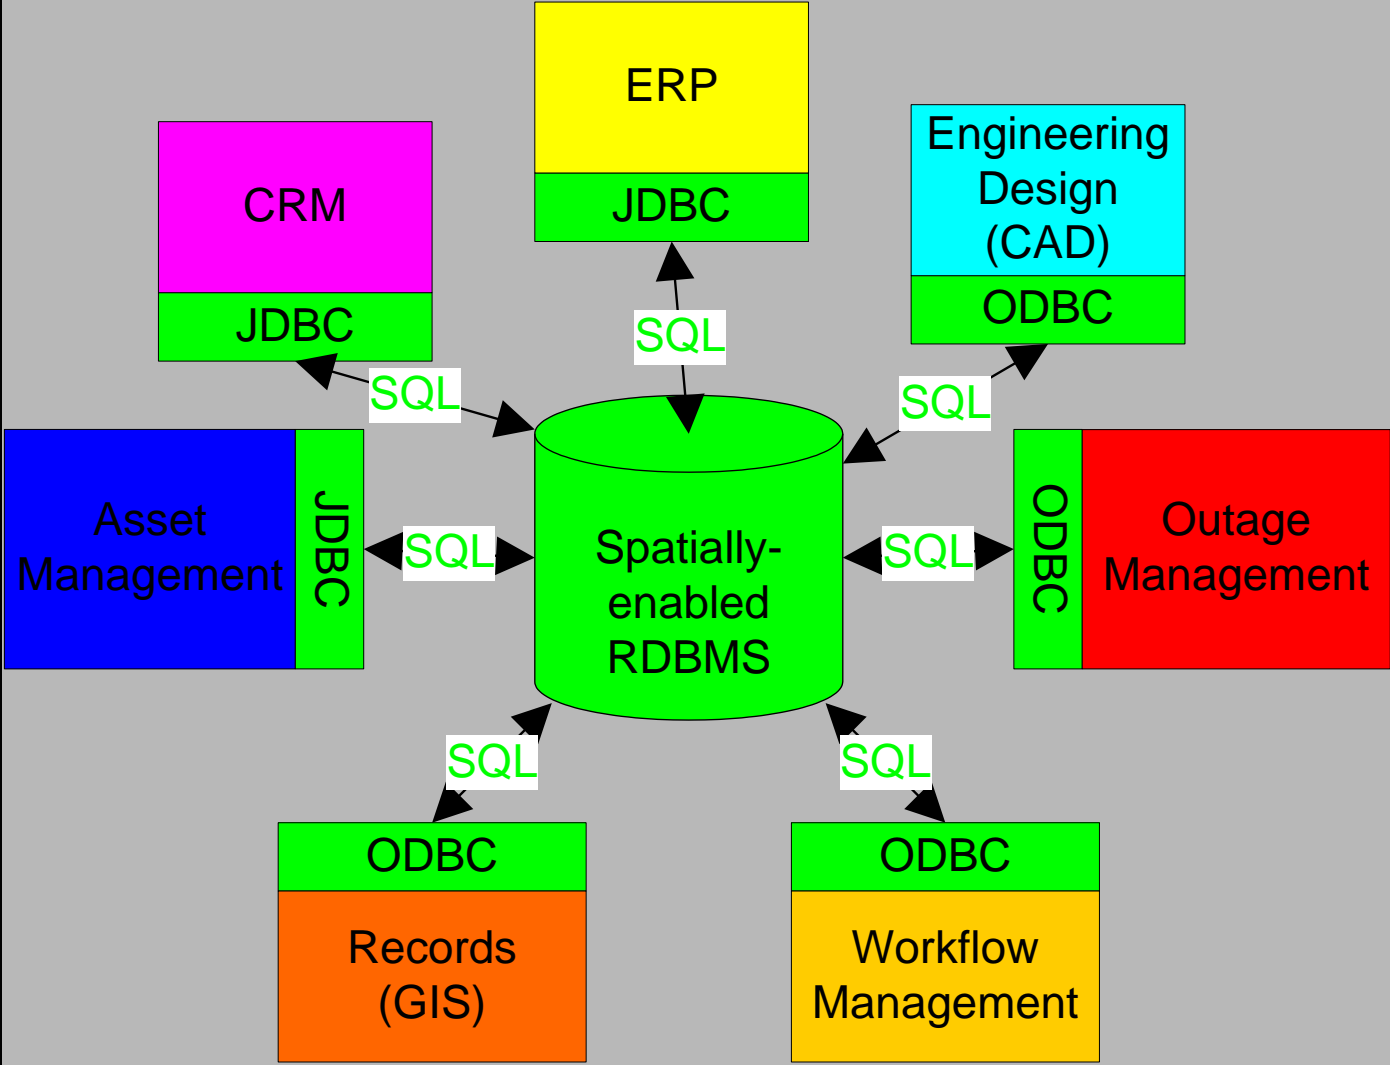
ERP

JDBC

CRM

JDBC

Engineering Design (CAD)

ODBC

SQL

SQL

SQL

Asset Management

JDBC

SQL

Spatially-enabled RDBMS

SQL

ODBC

Outage Management

SQL

SQL

ODBC

Records (GIS)

ODBC

Workflow Management